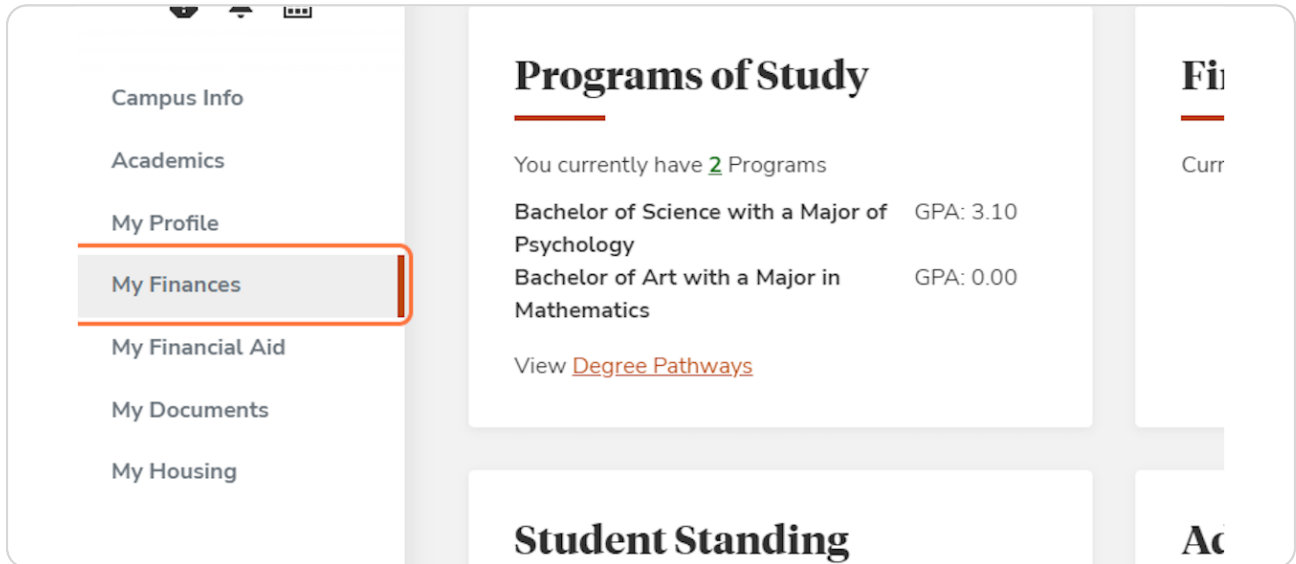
Campus Info

Academics

My Profile

My Finances

My Financial Aid

My Documents

My Housing

Programs of Study

You currently have 2 Programs

| | |
|---|---|
| Bachelor of Science with a Major of Psychology | GPA: 3.10 |
| Bachelor of Art with a Major in Mathematics | GPA: 0.00 |

View Degree Pathways

Fi

Curr

Student Standing

Ac